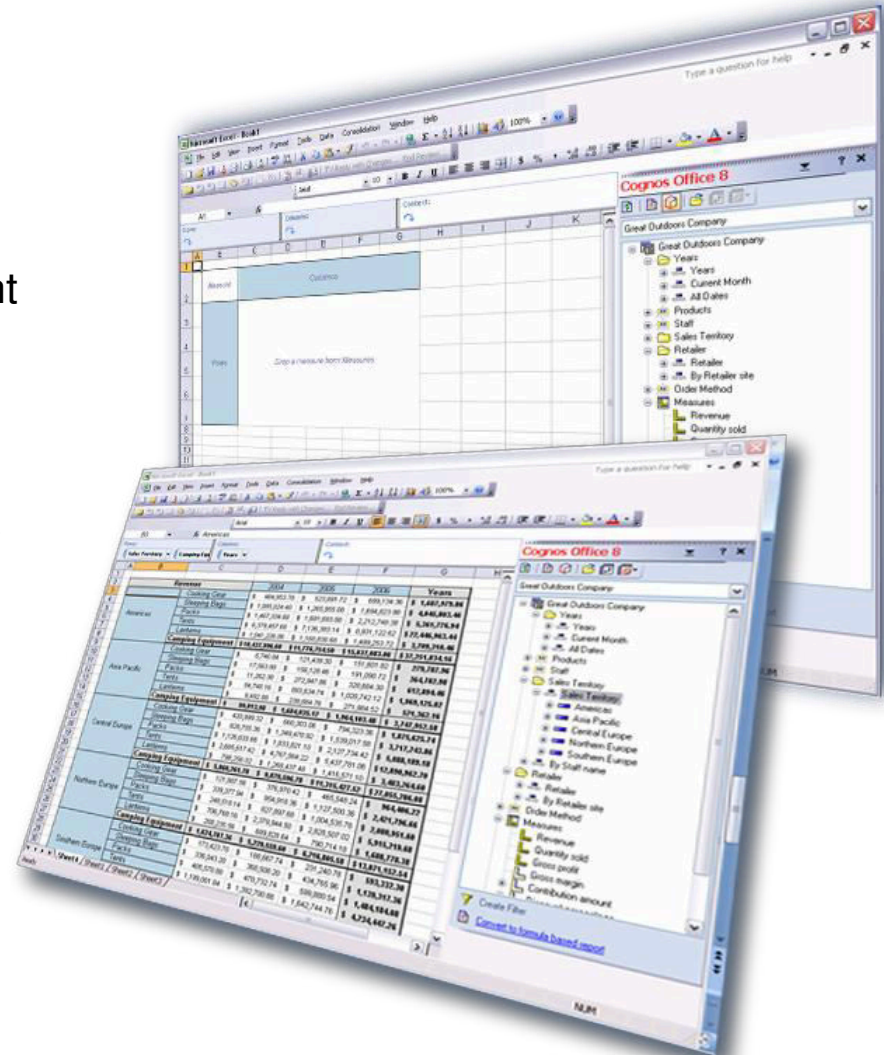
nt

Microsoft Excel - Book1

File Edit View Insert Format Tools Data Consolidation Window Help

Type a question for help

Cognos Office 8

Great Outdoors Company

Great Outdoors Company
Years
Years
Current Month
All Dates
Products
Staff
Sales Territory
Retailer
Retailer
By Retailer site
Order Method
Measures
Revenue
Quantity sold

Rows
Columns
Context

Measure
Columns
Rows
Drop a measure from Measures

Microsoft Excel - Book1

File Edit View Insert Format Tools Data Consolidation Window Help

Type a question for help

Arial

Americas

Sales Territory
Camping Equipment
Years

Cognos Office 8

Great Outdoors Company

Great Outdoors Company
Years
Years
Current Month
All Dates
Products
Staff
Sales Territory
Sales Territory
Americas
Asia Pacific
Central Europe
Northern Europe
Southern Europe
By Staff name
Retailer
Retailer
By Retailer site
Order Method
Measures
Revenue
Quantity sold
Gross profit
Gross margin
Contribution amount

Create Filter
Convert to formula based report

| | Revenue | 2004 | 2005 | 2006 | Years |
|---|---|---|---|---|---|
| Americas | Cooking Gear | | | | |
| | Sleeping Bags | | | | |
| | Packs | | | | |
| | Tents | | | | |
| | Lanterns | | | | |
| | Camping Equipment | | | | |
| Asia Pacific | Cooking Gear | | | | |
| | Sleeping Bags | | | | |
| | Packs | | | | |
| | Tents | | | | |
| | Lanterns | | | | |
| | Camping Equipment | | | | |
| Central Europe | Cooking Gear | | | | |
| | Sleeping Bags | | | | |
| | Packs | | | | |
| | Tents | | | | |
| | Lanterns | | | | |
| | Camping Equipment | | | | |
| Northern Europe | Cooking Gear | | | | |
| | Sleeping Bags | | | | |
| | Packs | | | | |
| | Tents | | | | |
| | Lanterns | | | | |
| | Camping Equipment | | | | |
| Southern Europe | Cooking Gear | | | | |
| | Sleeping Bags | | | | |
| | Packs | | | | |
| | Tents | | | | |

Sheet4 Sheet1 Sheet2 Sheet3

Ready

NUM